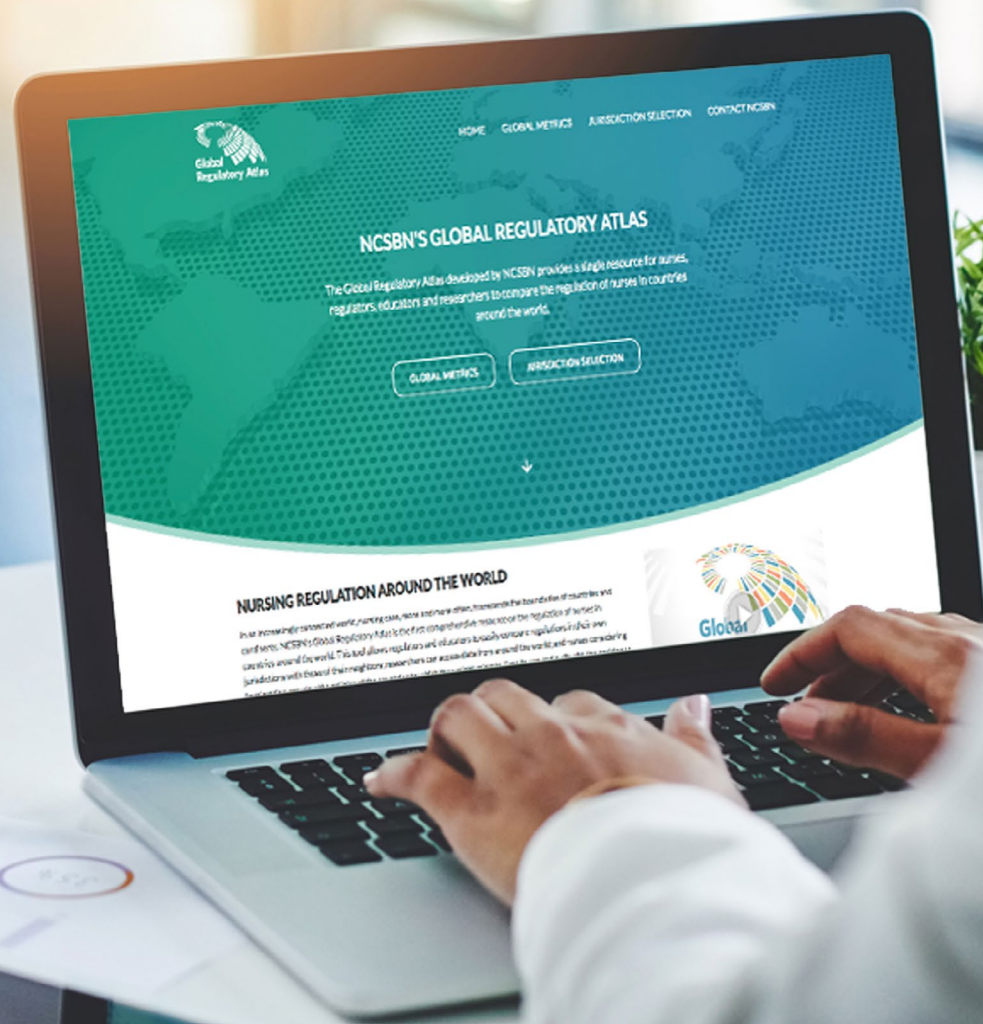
Global Regulatory Atlas

HOME GLOBAL METRICS JURISDICTION SELECTION CONTACT NCSBN

NCSBN'S GLOBAL REGULATORY ATLAS

The Global Regulatory Atlas developed by NCSBN provides a single resource for nurses, regulators, educators and researchers to compare the regulation of nurses in countries around the world.

GLOBAL METRICS JURISDICTION SELECTION

NURSING REGULATION AROUND THE WORLD

In an increasingly connected world, nursing care, more and more often, transcends the boundaries of countries and continents. NCSBN's Global Regulatory Atlas is the first comprehensive resource of the regulation of nurses in countries around the world. This tool allows regulators and educators to easily compare regulations in their own jurisdictions with those of their neighbors; researchers can access data from around the world; and nurses considering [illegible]

Global